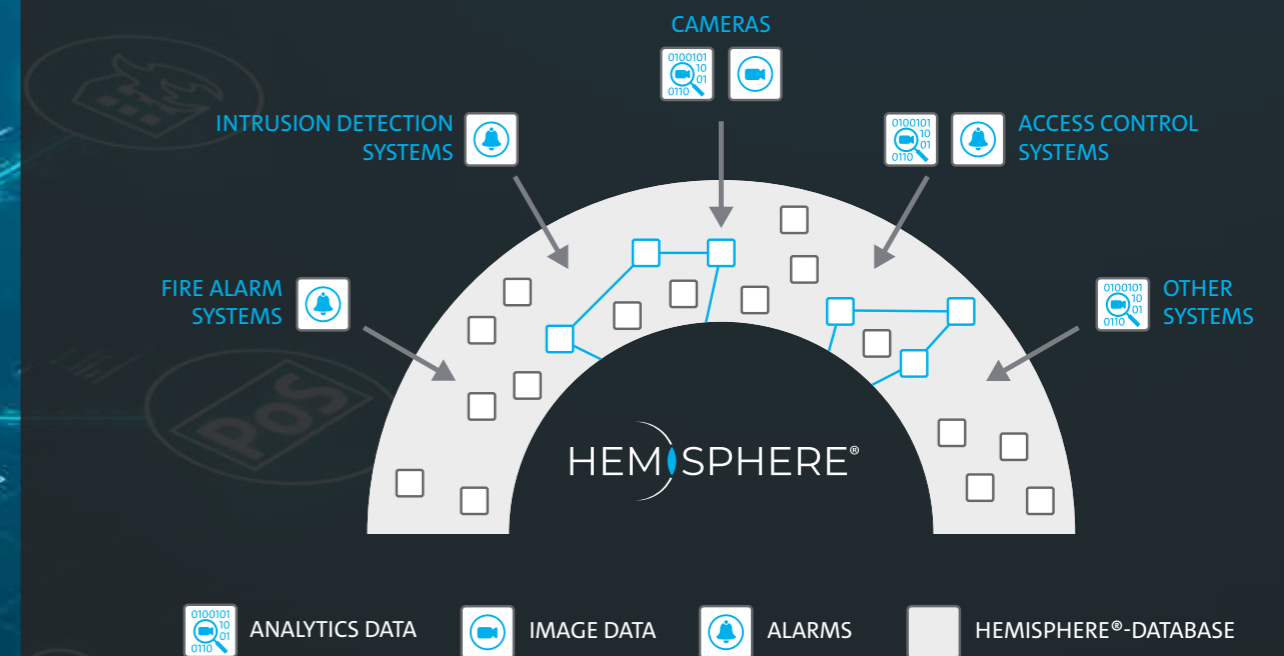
CAMERAS

0100101 10 01 0110

INTRUSION DETECTION SYSTEMS

0100101 10 01 0110

ACCESS CONTROL SYSTEMS

FIRE ALARM SYSTEMS

0100101 10 01 0110

OTHER SYSTEMS

POS

HEMISPHERE®

0100101 10 01 0110 ANALYTICS DATA

IMAGE DATA

ALARMS

HEMISPHERE®-DATABASE